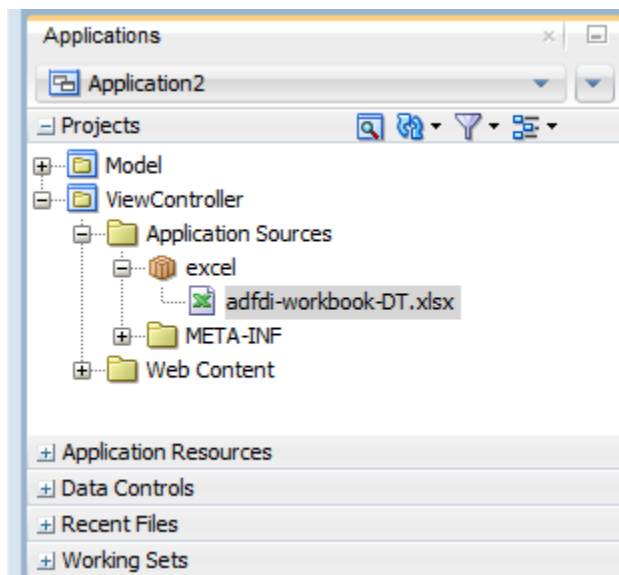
Applications

Application2

Projects

Model

ViewController

Application Sources

excel

adfdi-workbook-DT.xlsx

META-INF

Web Content

Application Resources

Data Controls

Recent Files

Working Sets